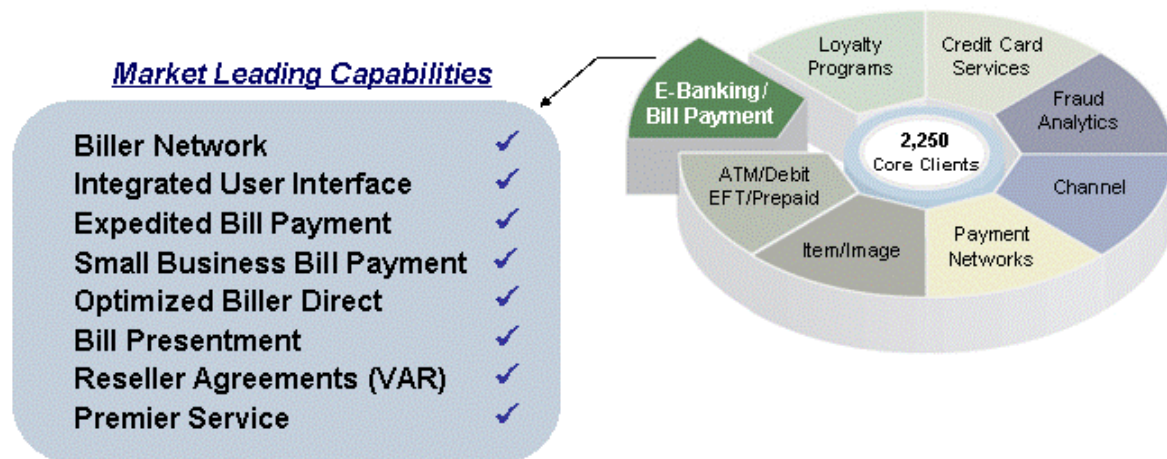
Market Leading Capabilities

Biller Network ✔
Integrated User Interface ✔
Expedited Bill Payment ✔
Small Business Bill Payment ✔
Optimized Biller Direct ✔
Bill Presentment ✔
Reseller Agreements (VAR) ✔
Premier Service ✔

E-Banking / Bill Payment

Loyalty Programs

Credit Card Services

Fraud Analytics

Channel

Payment Networks

Item/Image

ATM/Debit EFT/Prepaid

2,250 Core Clients